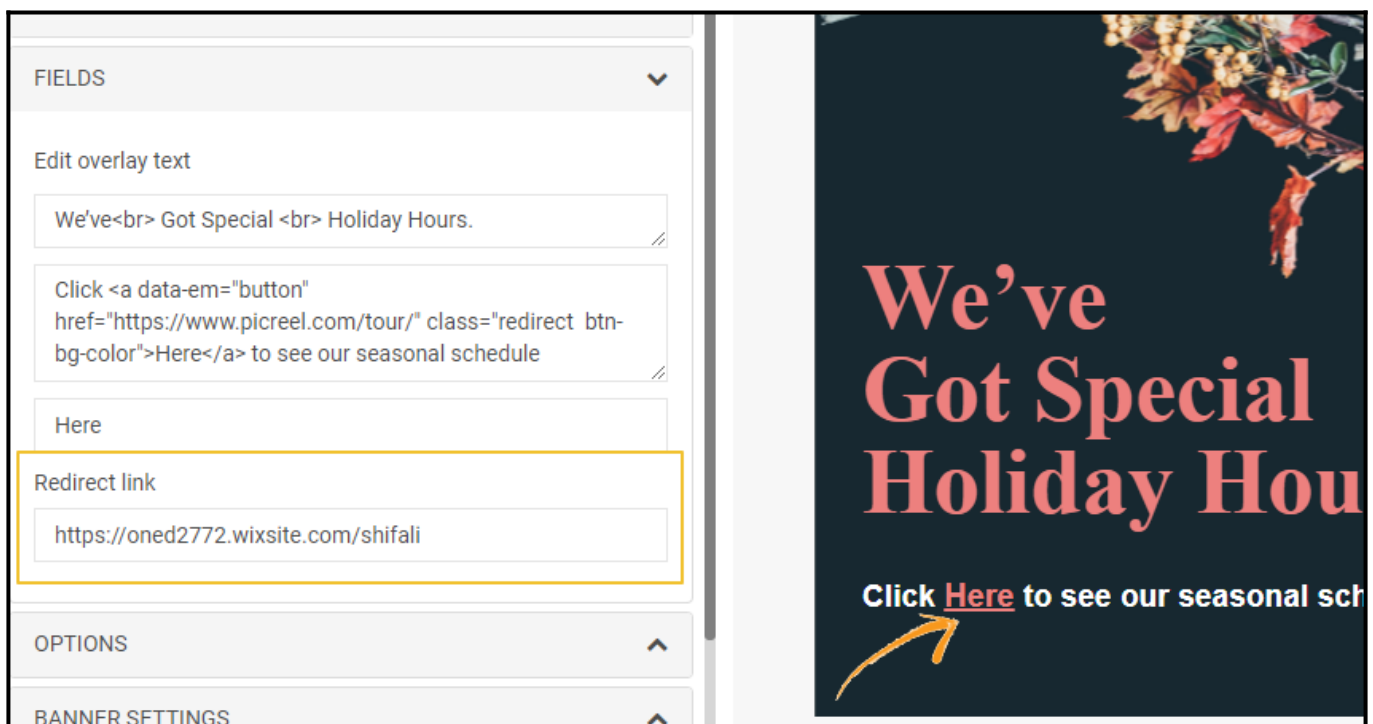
FIELDS

Edit overlay text

We've<br> Got Special <br> Holiday Hours.

Click <a data-em="button" href="https://www.picreel.com/tour/" class="redirect btn-bg-color">Here</a> to see our seasonal schedule

Here

Redirect link

https://oned2772.wixsite.com/shifali

OPTIONS

BANNER SETTINGS

We've
Got Special
Holiday Hou

Click Here to see our seasonal sch